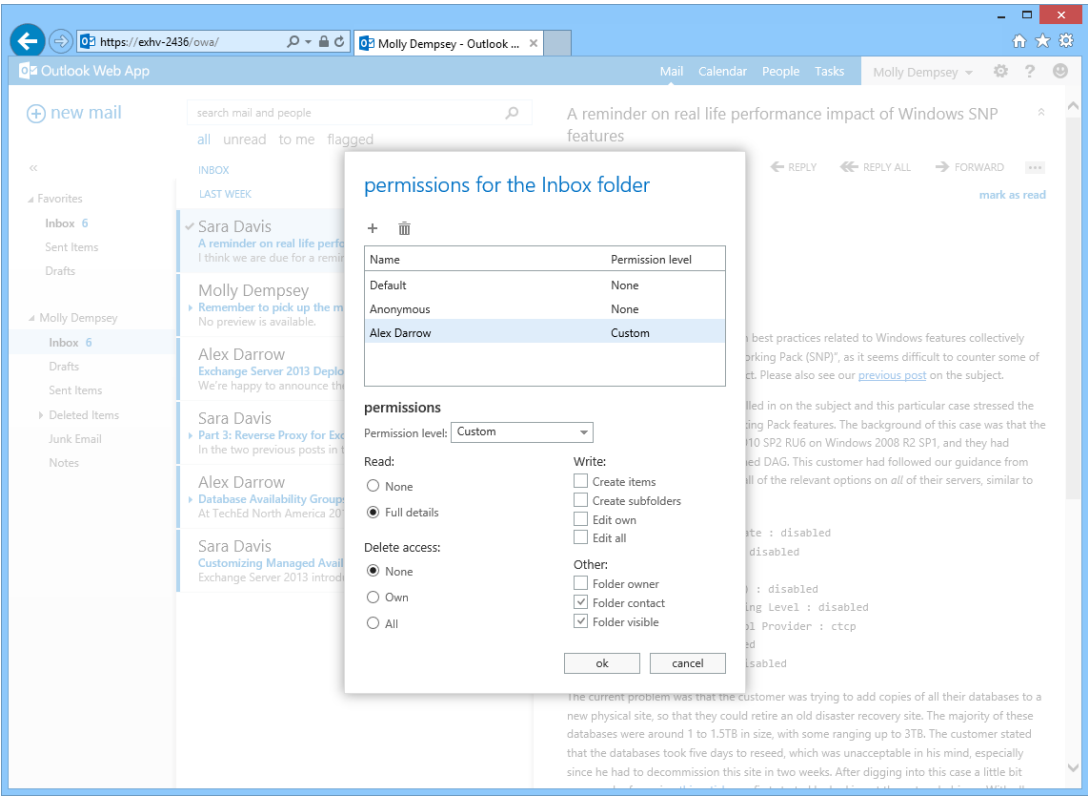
https://exhv-2436/owa/

Molly Dempsey - Outlook ...

Outlook Web App

Mail Calendar People Tasks Molly Dempsey ? ☺

new mail

search mail and people

all unread to me flagged

«

INBOX

LAST WEEK

Favorites

Inbox 6

Sent Items

Drafts

Molly Dempsey

Inbox 6

Drafts

Sent Items

Deleted Items

Junk Email

Notes

Sara Davis
A reminder on real life perfo
I think we are due for a remin

Molly Dempsey
Remember to pick up the m
No preview is available.

Alex Darrow
Exchange Server 2013 Deplo
We're happy to announce th

Sara Davis
Part 3: Reverse Proxy for Exc
In the two previous posts in

Alex Darrow
Database Availability Groups
At TechEd North America 2

Sara Davis
Customizing Managed Avail
Exchange Server 2013 introd

A reminder on real life performance impact of Windows SNP features

REPLY REPLY ALL FORWARD

mark as read

best practices related to Windows features collectively
orking Pack (SNP)", as it seems difficult to counter some of
ct. Please also see our previous post on the subject.

lled in on the subject and this particular case stressed the
ing Pack features. The background of this case was that the
010 SP2 RU6 on Windows 2008 R2 SP1, and they had
ed DAG. This customer had followed our guidance from
all of the relevant options on all of their servers, similar to

te : disabled
disabled

) : disabled
ing Level : disabled
l Provider : ctcp
d
isabled

The current problem was that the customer was trying to add copies of all their databases to a new physical site, so that they could retire an old disaster recovery site. The majority of these databases were around 1 to 1.5TB in size, with some ranging up to 3TB. The customer stated that the databases took five days to reseed, which was unacceptable in his mind, especially since he had to decommission this site in two weeks. After digging into this case a little bit

permissions for the Inbox folder

| Name | Permission level |
|---|---|
| Default | None |
| Anonymous | None |
| Alex Darrow | Custom |

permissions

Permission level: Custom

Read:
None
Full details

Delete access:
None
Own
All

Write:
Create items
Create subfolders
Edit own
Edit all

Other:
Folder owner
Folder contact
Folder visible

ok cancel